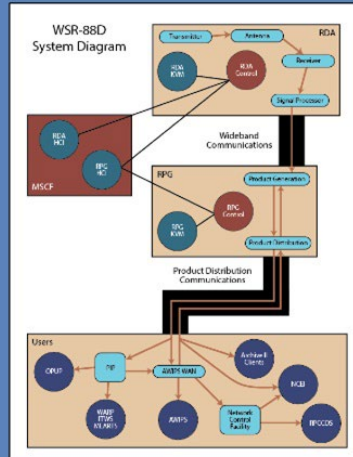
WSR-88D System Diagram

RDA

Transmitter

Antenna

Receiver

RDA KVM

RDA Control

Signal Processor

RDA HCI

RPG HCI

MSCF

Wideband Communications

RPG

Product Generation

RPG KVM

RPG Control

Product Distribution

Product Distribution Communications

Users

OPUP

DF

AWIPS WAN

Archive II Clients

NCDC

WARP ITWS WLARTS

AWIPS

Network Control Facility

BPCCDS